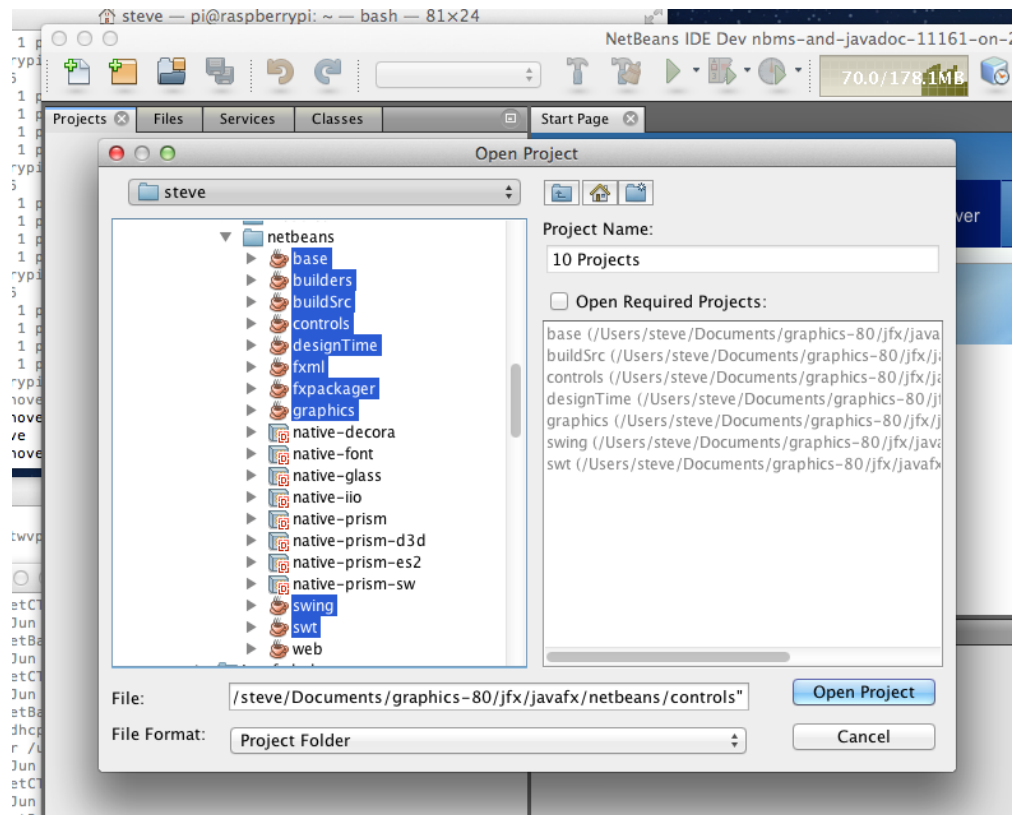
steve — pi@raspberrypi: ~ — bash — 81×24

NetBeans IDE Dev nbms-and-javadoc-11161-on-2

70.0/178.1MB

Projects
Files
Services
Classes
Start Page

Open Project

steve

netbeans
base
builders
buildSrc
controls
designTime
fxml
fxpackager
graphics
native-decora
native-font
native-glass
native-iio
native-prism
native-prism-d3d
native-prism-es2
native-prism-sw
swing
swt
web

Project Name:
10 Projects
Open Required Projects:
base (/Users/steve/Documents/graphics-80/jfx/java
buildSrc (/Users/steve/Documents/graphics-80/jfx/ja
controls (/Users/steve/Documents/graphics-80/jfx/ja
designTime (/Users/steve/Documents/graphics-80/jf
graphics (/Users/steve/Documents/graphics-80/jfx/j
swing (/Users/steve/Documents/graphics-80/jfx/java
swt (/Users/steve/Documents/graphics-80/jfx/javafx

File:
/steve/Documents/graphics-80/jfx/javafx/netbeans/controls"
Open Project
File Format:
Project Folder
Cancel

ver